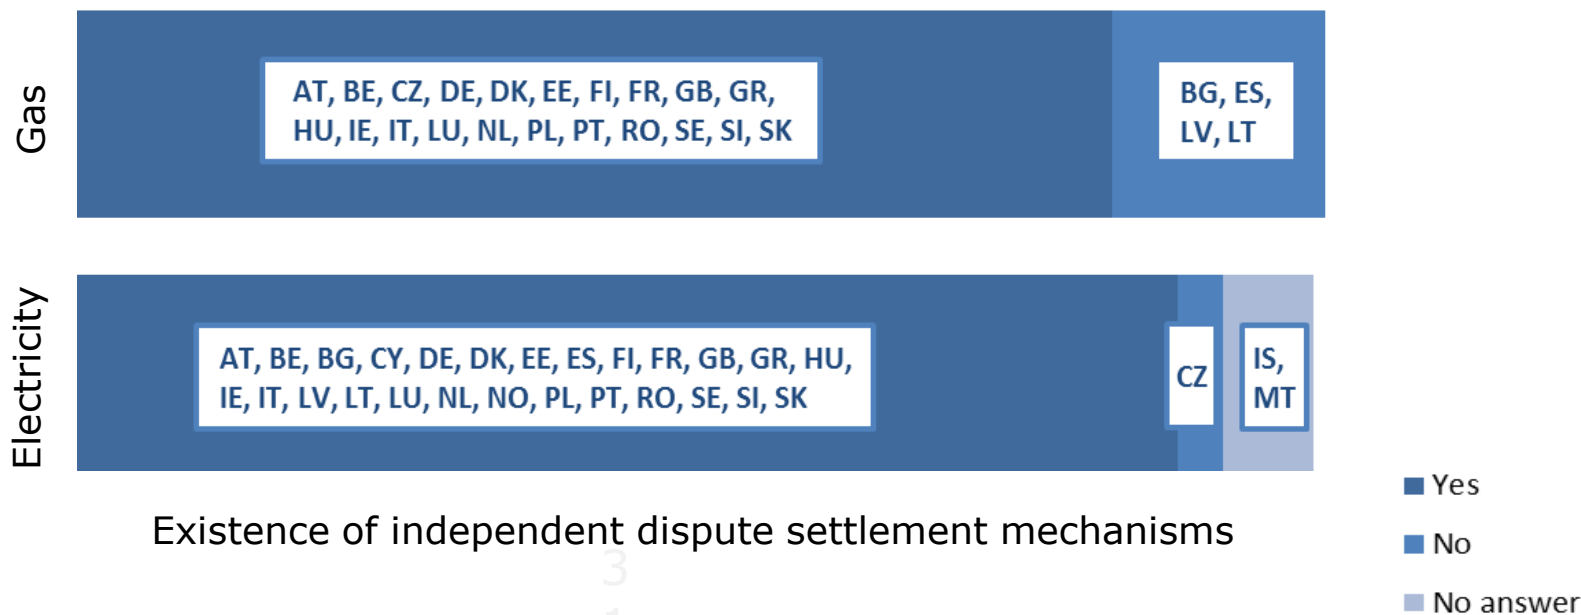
Gas

AT, BE, CZ, DE, DK, EE, FI, FR, GB, GR, HU, IE, IT, LU, NL, PL, PT, RO, SE, SI, SK

BG, ES, LV, LT

Electricity

AT, BE, BG, CY, DE, DK, EE, ES, FI, FR, GB, GR, HU, IE, IT, LV, LT, LU, NL, NO, PL, PT, RO, SE, SI, SK

CZ

IS, MT

Yes

No

No answer

Existence of independent dispute settlement mechanisms

3